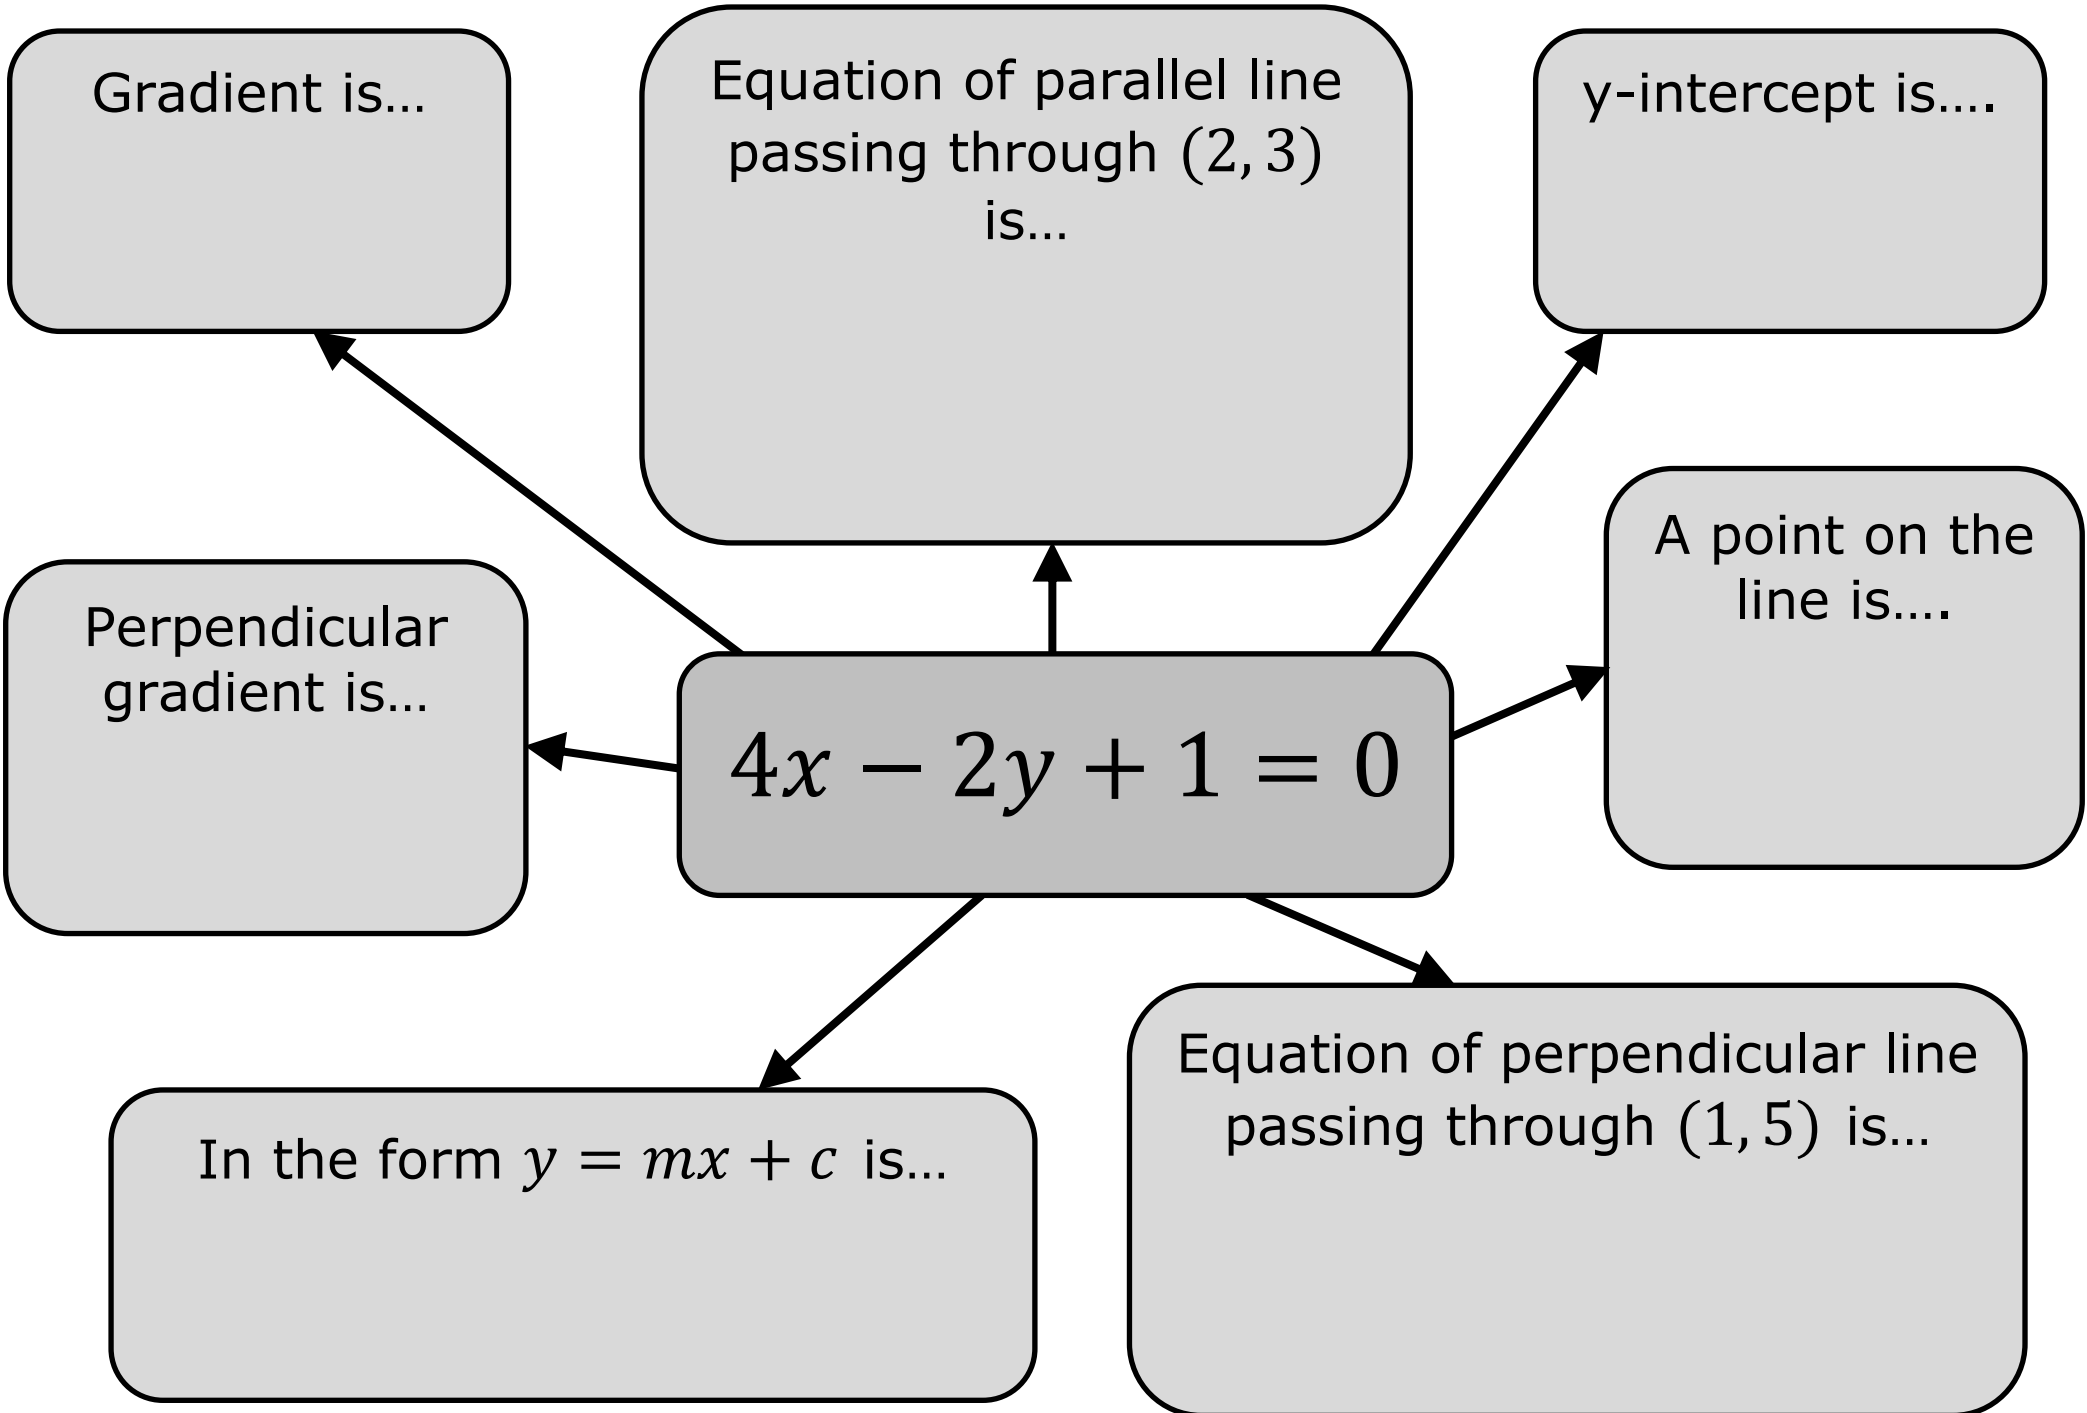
Gradient is…

Equation of parallel line passing through $(2, 3)$ is…

y-intercept is….

Perpendicular gradient is…

$4x - 2y + 1 = 0$

A point on the line is….

In the form $y = mx + c$ is…

Equation of perpendicular line passing through $(1, 5)$ is…